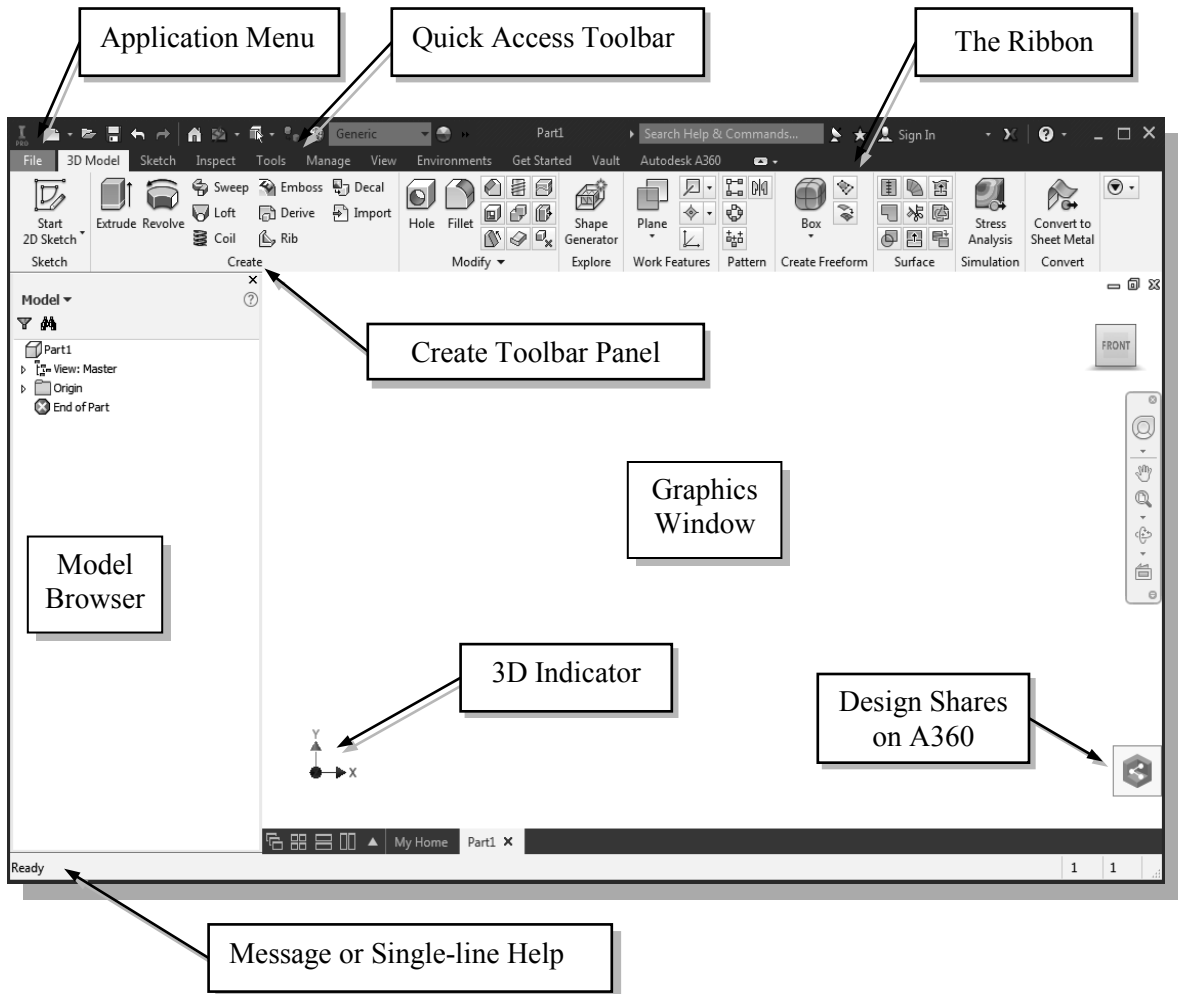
Application Menu

Quick Access Toolbar

The Ribbon

Generic

Part1

Search Help & Commands...

Sign In

File 3D Model Sketch Inspect Tools Manage View Environments Get Started Vault Autodesk A360

Start 2D Sketch

Sketch

Extrude Revolve

Sweep Loft Coil

Emboss Derive Rib

Decal Import

Create

Hole Fillet

Modify ▾

Shape Generator

Explore

Plane

Work Features

Pattern

Box

Create Freeform

Surface

Stress Analysis

Simulation

Convert to Sheet Metal

Convert

Model ▾

Part1
View: Master
Origin
End of Part

Create Toolbar Panel

FRONT

Graphics Window

Model Browser

3D Indicator

Design Shares on A360

Y

X

My Home Part1 ×

Ready

1 1

Message or Single-line Help